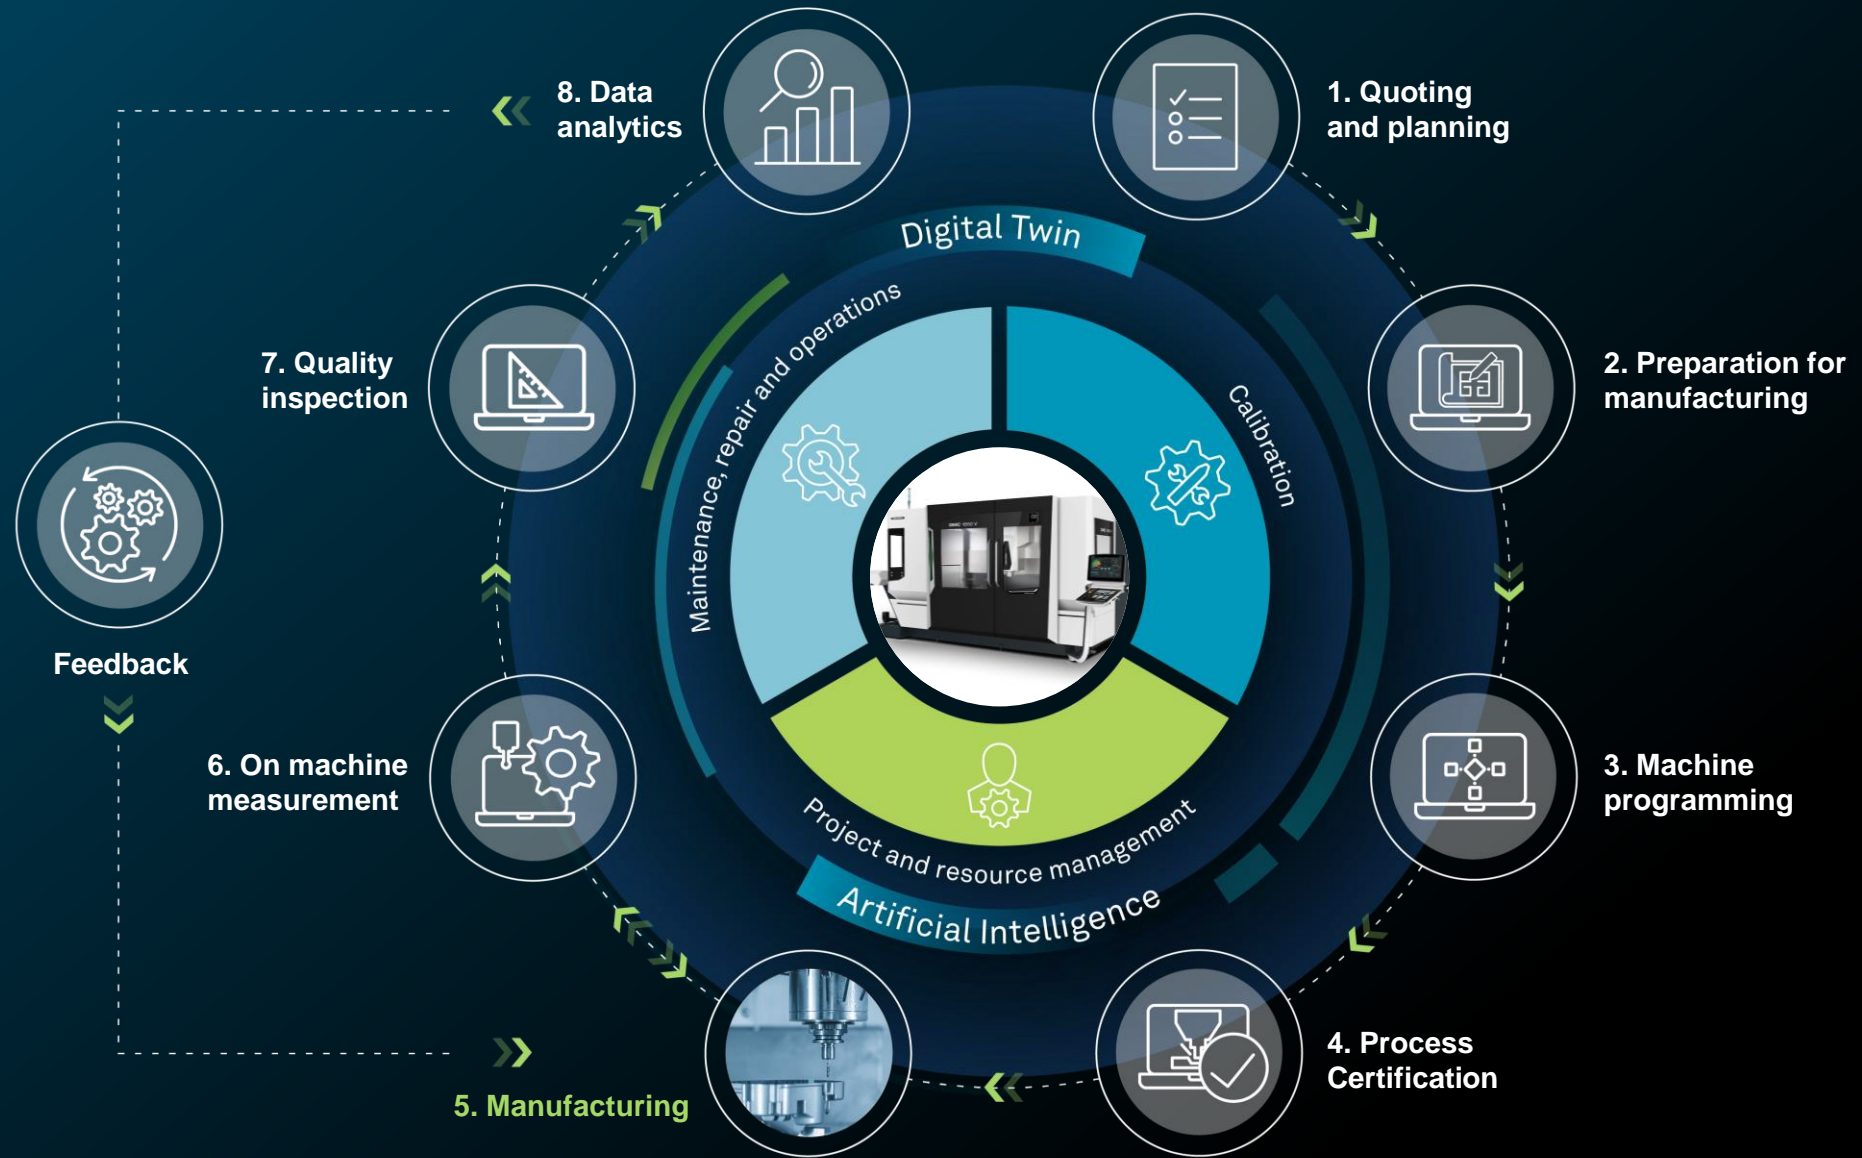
8. Data analytics

1. Quoting and planning

Digital Twin

7. Quality inspection

Maintenance, repair and operations

Calibration

2. Preparation for manufacturing

Feedback

6. On machine measurement

3. Machine programming

Project and resource management

Artificial Intelligence

4. Process Certification

5. Manufacturing